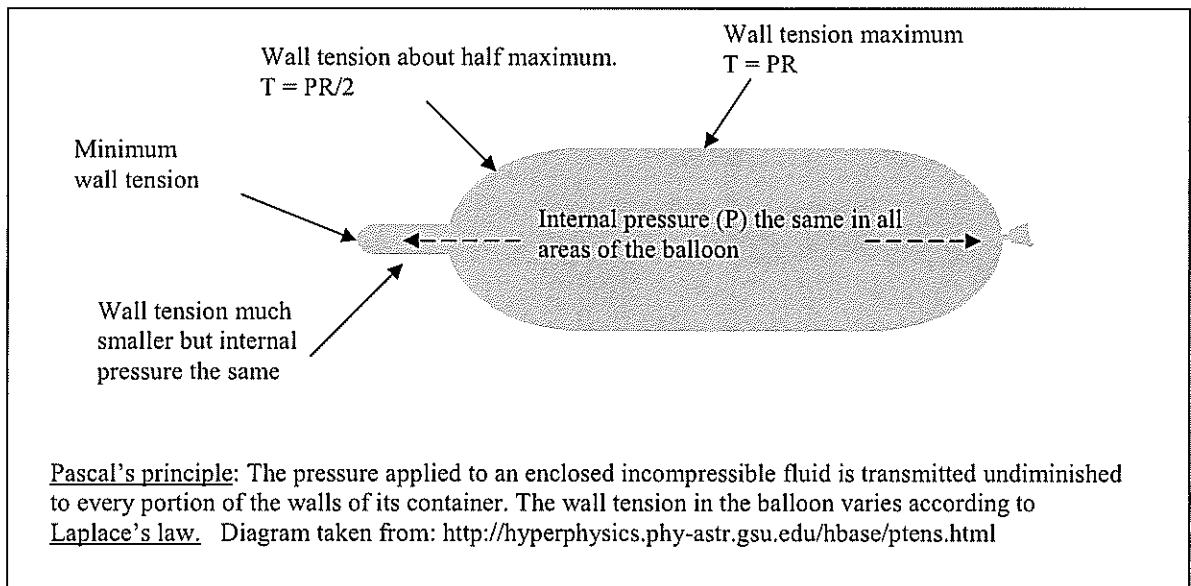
Wall tension about half maximum.
T = PR/2

Wall tension maximum
T = PR

Minimum
wall tension

Internal pressure (P) the same in all areas of the balloon

Wall tension much smaller but internal pressure the same

Pascal's principle: The pressure applied to an enclosed incompressible fluid is transmitted undiminished to every portion of the walls of its container. The wall tension in the balloon varies according to Laplace's law. Diagram taken from: http://hyperphysics.phy-astr.gsu.edu/hbase/ptens.html